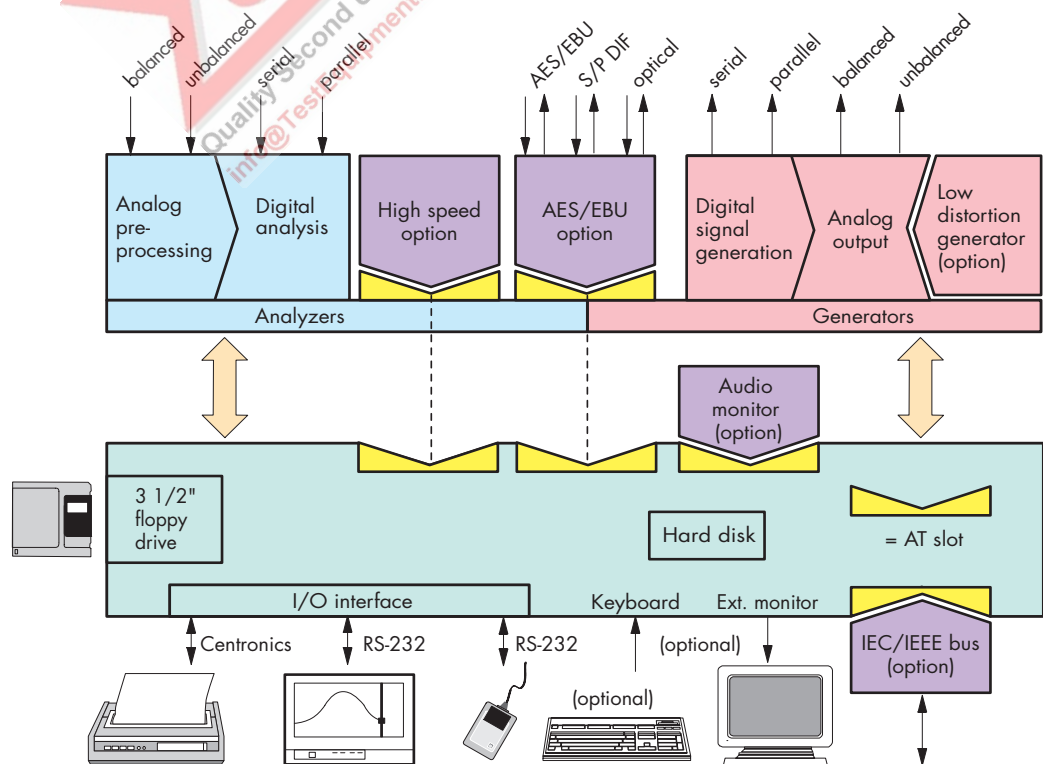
Quality Second
info@TestEquipment

balanced
unbalanced
serial
parallel
AES/EBU
S/P DIF
optical
serial
parallel
balanced
unbalanced

Analog pre-processing
Digital analysis
High speed option
AES/EBU option
Digital signal generation
Analog output
Low distortion generator (option)

Analyzers
Generators

Audio monitor (option)

3 1/2" floppy drive
Hard disk
= AT slot
I/O interface
Keyboard
Ext. monitor
IEC/IEEE bus (option)

Centronics
RS-232
RS-232
(optional)
(optional)